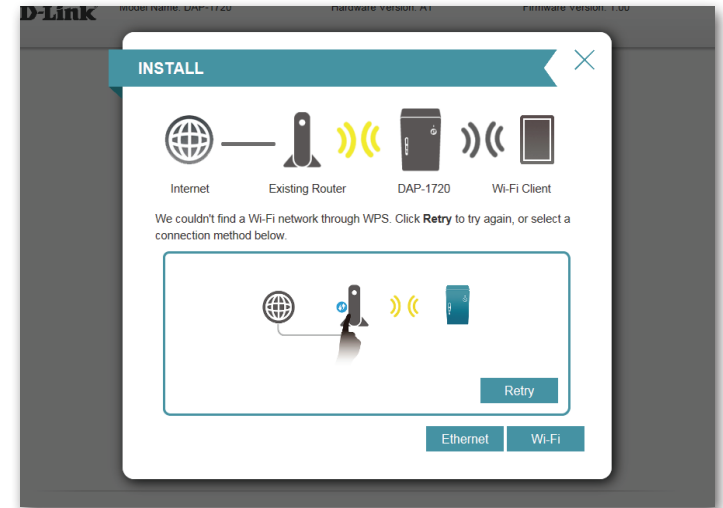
D-Link Model Name: DAP-1720 Hardware Version: A1 Firmware Version: 1.00

INSTALL

Internet Existing Router DAP-1720 Wi-Fi Client

We couldn't find a Wi-Fi network through WPS. Click **Retry** to try again, or select a connection method below.

Retry

Ethernet Wi-Fi